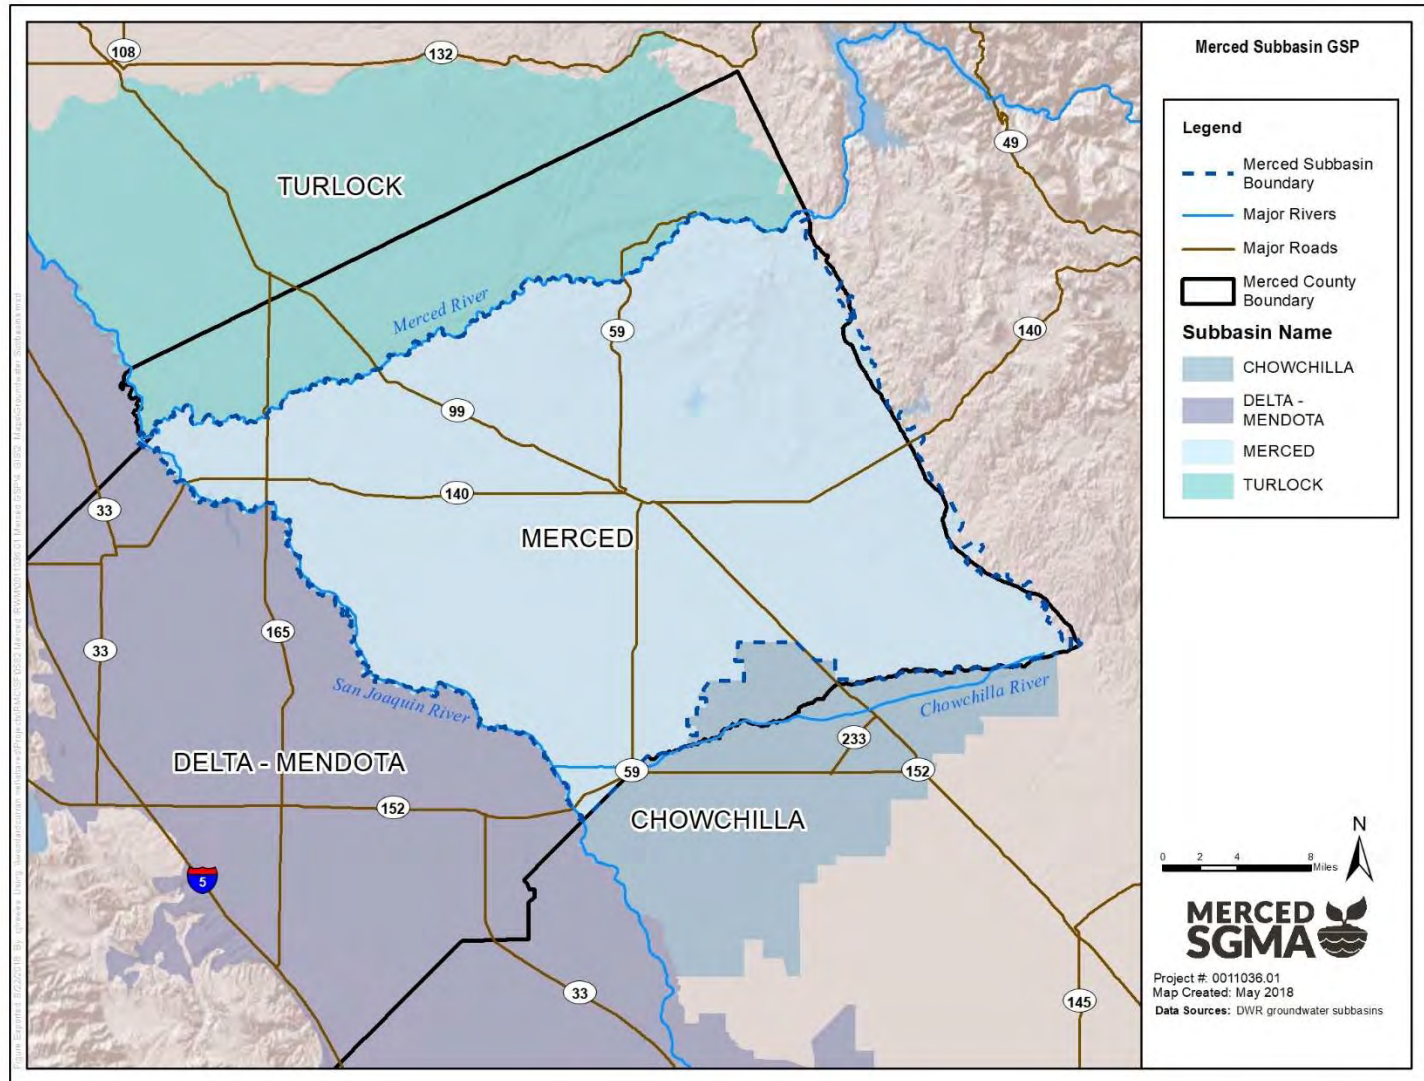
108
132
49
TURLOCK
Merced River
59
140
99
140
33
MERCED
33
165
San Joaquin River
Chowchilla River
233
DELTA - MENDOTA
59
152
152
CHOWCHILLA
5
33
145

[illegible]

Merced Subbasin GSP

Legend
Merced Subbasin Boundary
Major Rivers
Major Roads
Merced County Boundary
Subbasin Name
CHOWCHILLA
DELTA - MENDOTA
MERCED
TURLOCK

0 2 4 8 Miles
N

MERCED SGMA

Project #: 0011036.01
Map Created: May 2018
Data Sources: DWR groundwater subbasins